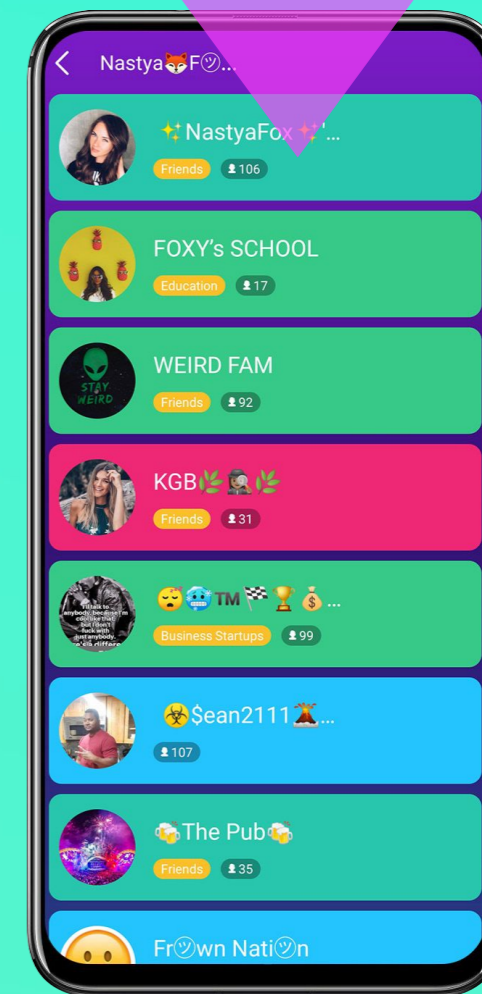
<
Nastya🦊F㋡...

✨NastyaFox✨'...
Friends
106

FOXY's SCHOOL
Education
17

STAY WEIRD
WEIRD FAM
Friends
92

KGB🌿🕵🏼‍♀️🌿
Friends
31

I'll talk to anybody because I'm cool like that but I don't fuck with just anybody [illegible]
😴🥶™🏁🏆💰...
Business Startups
99

☣️$ean2111🌋...
107

🍻The Pub🍻
Friends
35

Fr㋡wn Nati㋡n